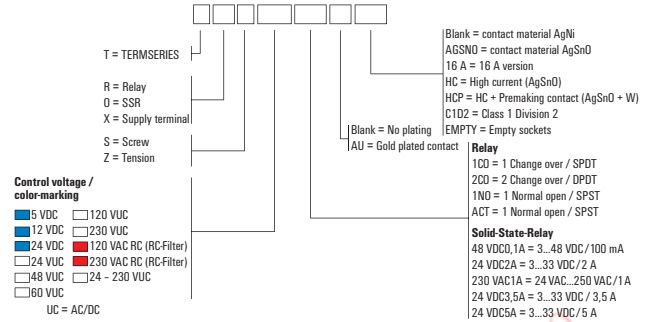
T = TERMSERIES

R = Relay
O = SSR
X = Supply terminal

S = Screw
Z = Tension

Control voltage / color-marking

5 VDC
12 VDC
24 VDC
24 VUC
48 VUC
60 VUC
120 VUC
230 VUC
120 VAC RC (RC-Filter)
230 VAC RC (RC-Filter)
24 – 230 VUC

UC = AC/DC

Blank = contact material AgNi
AGSNO = contact material AgSnO
16 A = 16 A version
HC = High current (AgSnO)
HCP = HC + Premaking contact (AgSnO + W)
C1D2 = Class 1 Division 2
EMPTY = Empty sockets

Blank = No plating
AU = Gold plated contact

Relay
1CO = 1 Change over / SPDT
2CO = 2 Change over / DPDT
1NO = 1 Normal open / SPST
ACT = 1 Normal open / SPST

Solid-State-Relay
48 VDC0,1A = 3...48 VDC / 100 mA
24 VDC2A = 3...33 VDC / 2 A
230 VAC1A = 24 VAC...250 VAC / 1 A
24 VDC3,5A = 3...33 VDC / 3,5 A
24 VDC5A = 3...33 VDC / 5 A